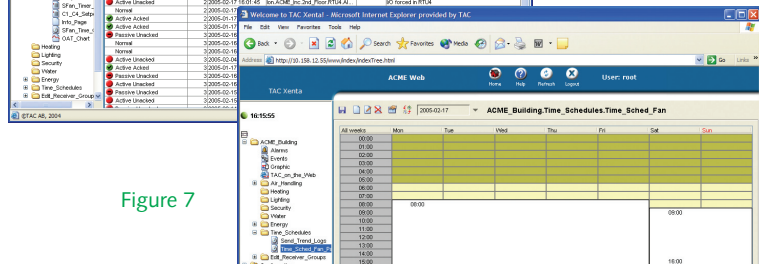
SFan_Timer_
C1_C4_Setp
Info_Page
SFan_Time_
OAT_Chart
Heating
Lighting
Security
Water
Energy
Time_Schedules
Edit_Receiver_Group

©TAC AB, 2004

| Active Unacked | 2 | 2005-02-17 | 16:01:45 | lon.ACME_inc.2nd_Floor.RTU4.Al | I/O forced in RTU4 |
|---|---|---|---|---|---|
| Normal | 2 | 2005-02-17 | | | |
| Active Acked | 2 | 2005-02-17 | | | |
| Active Acked | 3 | 2005-02-17 | | | |
| Passive Unacked | 3 | 2005-02-16 | | | |
| Normal | 3 | 2005-02-16 | | | |
| Normal | 3 | 2005-02-16 | | | |
| Active Unacked | 3 | 2005-02-04 | | | |
| Active Acked | 3 | 2005-01-17 | | | |
| Passive Unacked | 3 | 2005-02-16 | | | |
| Passive Unacked | 3 | 2005-02-16 | | | |
| Passive Unacked | 3 | 2005-02-16 | | | |
| Active Unacked | 3 | 2005-02-16 | | | |

Figure 7

Welcome to TAC Xenta - Microsoft Internet Explorer provided by TAC
File Edit View Favorites Tools Help
Back Search Favorites Media
Address http://10.158.12.55/www/index/indexTree.html Go Links
ACME Web
Home Help Refresh Logout
User: root
TAC Xenta
16:15:55
2005-02-17
ACME_Building.Time_Schedules.Time_Sched_Fan
ACME_Building
Alarms
Events
Graphic
TAC_on_the_Web
Air_Handling
Heating
Lighting
Security
Water
Energy
Time_Schedules
Send_Trend_Logs
Time_Sched_Fan
Edit_Receiver_Groups

| All weeks | Mon | Tue | Wed | Thu | Fri | Sat | Sun |
|---|---|---|---|---|---|---|---|
| 00:00 | | | | | | | |
| 01:00 | | | | | | | |
| 02:00 | | | | | | | |
| 03:00 | | | | | | | |
| 04:00 | | | | | | | |
| 05:00 | | | | | | | |
| 06:00 | | | | | | | |
| 07:00 | | | | | | | |
| 08:00 | 08:00 | | | | | | |
| 09:00 | | | | | | 09:00 | |
| 10:00 | | | | | | | |
| 11:00 | | | | | | | |
| 12:00 | | | | | | | |
| 13:00 | | | | | | | |
| 14:00 | | | | | | | |
| 15:00 | | | | | | 16:00 | |